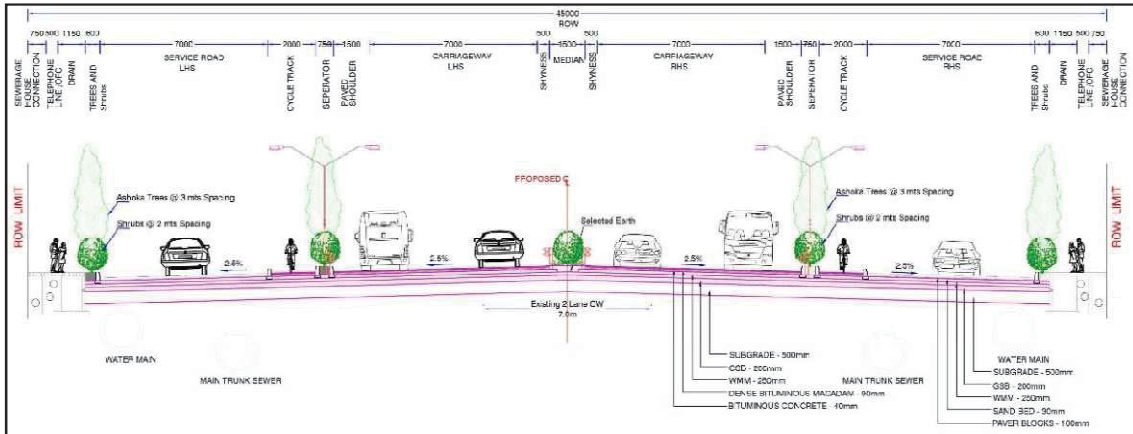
45000
ROW

750 500 1150 800 7000 2000 750 1500 7000 500 3500 500 7000 1500 750 2000 7000 800 1150 500 750

SEWERAGE HOUSE CONNECTION
TELEPHONE LINE /OFC
DRAIN
TREES AND Shrubs
SERVICE ROAD LHS
CYCLE TRACK
SEPERATOR
PAVED SHOULDER
CARRIAGEWAY LHS
SHYNESS
MEDIAN
SHYNESS
CARRIAGEWAY RHS
PAVED SHOULDER
SEPERATOR
CYCLE TRACK
SERVICE ROAD RHS
TREES AND Shrubs
DRAIN
TELEPHONE LINE /OFC
SEWERAGE HOUSE CONNECTION

ROW LIMIT
ROW LIMIT

Ashoka Trees @ 3 mts Spacing
Shrubs @ 2 mts Spacing
PROPOSED ℄
Selected Earth
Ashoka Trees @ 3 mts Spacing
Shrubs @ 2 mts Spacing

2.5%
2.5%
2.5%
2.5%

Existing 2 Lane CW
7.0m

WATER MAIN
MAIN TRUNK SEWER
MAIN TRUNK SEWER
WATER MAIN

SUBGRADE - 500mm
GSB - 200mm
WMM - 200mm
DENSE BITUMINOUS MACADAM - 90mm
BITUMINOUS CONCRETE - 40mm

SUBGRADE - 500mm
GSB - 200mm
WMM - 250mm
SAND BED - 90mm
PAVER BLOCKS - 100mm